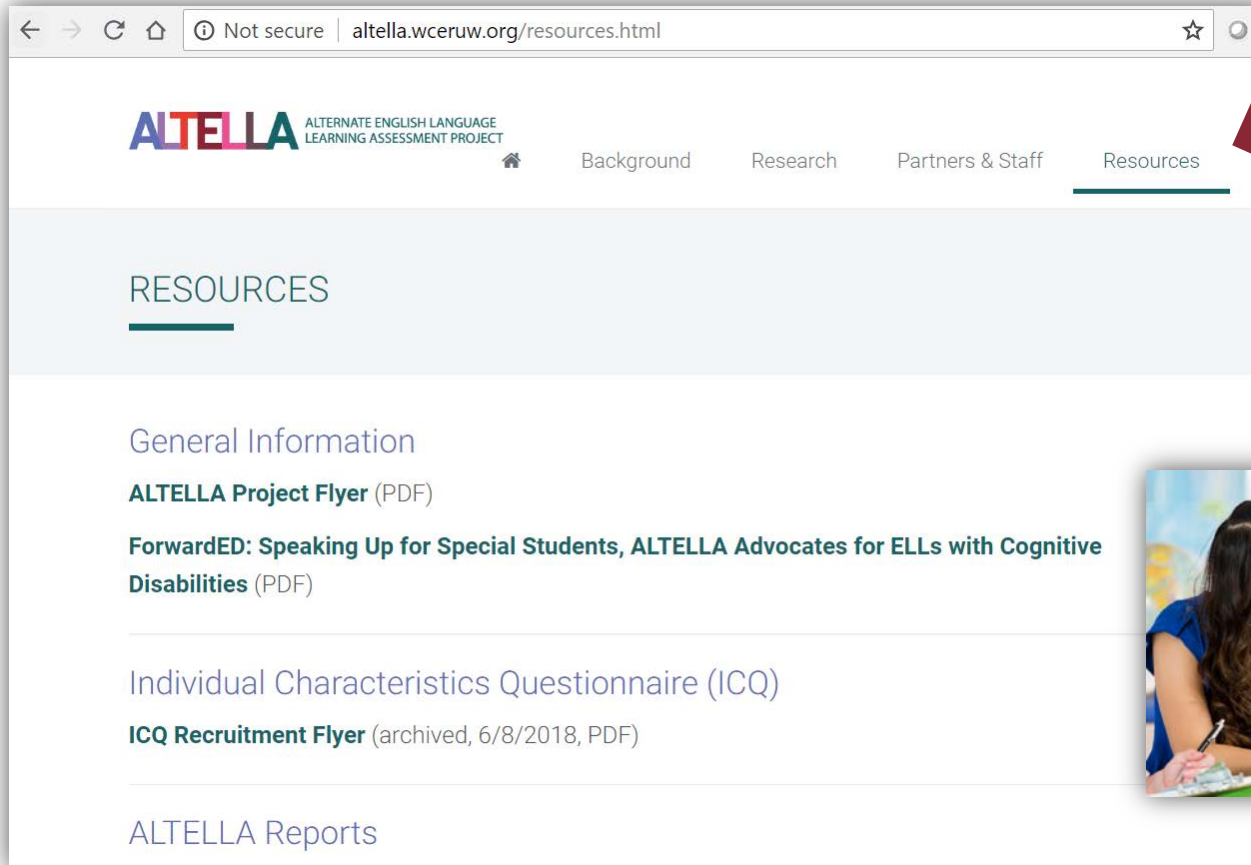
Not secure | altella.wceruw.org/resources.html

ALTELLA ALTERNATE ENGLISH LANGUAGE LEARNING ASSESSMENT PROJECT

Background Research Partners & Staff Resources

RESOURCES

General Information

ALTELLA Project Flyer (PDF)

ForwardED: Speaking Up for Special Students, ALTELLA Advocates for ELLs with Cognitive Disabilities (PDF)

Individual Characteristics Questionnaire (ICQ)

ICQ Recruitment Flyer (archived, 6/8/2018, PDF)

ALTELLA Reports